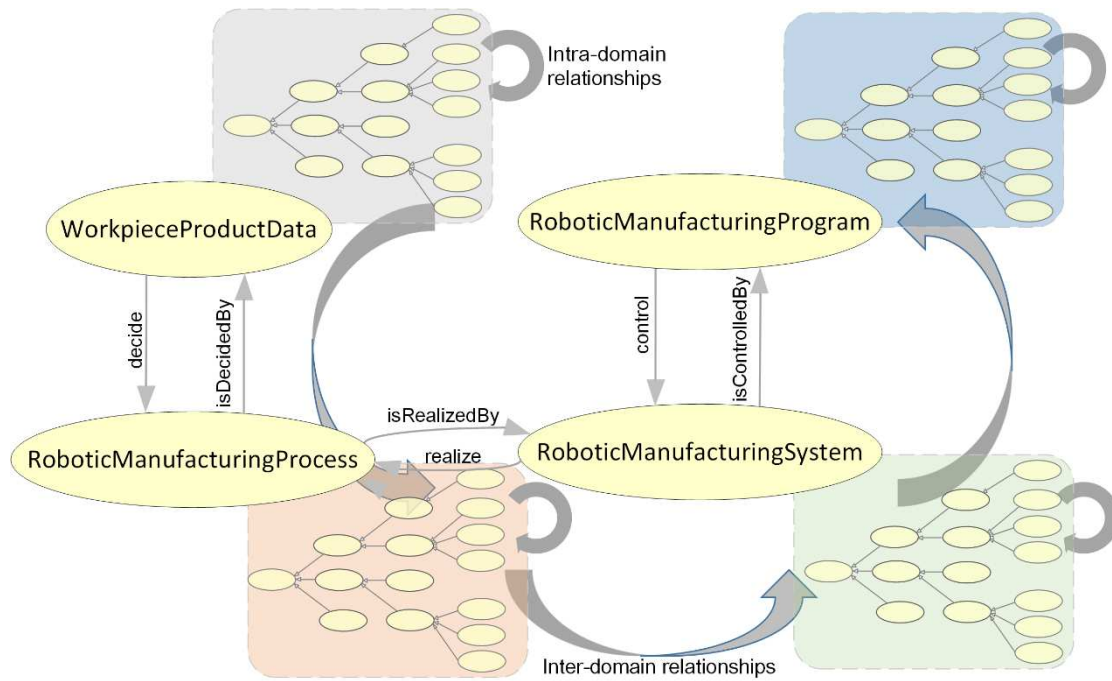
Intra-domain relationships

WorkpieceProductData

RoboticManufacturingProgram

decide

isDecidedBy

control

isControlledBy

isRealizedBy

RoboticManufacturingProcess

realize

RoboticManufacturingSystem

Inter-domain relationships